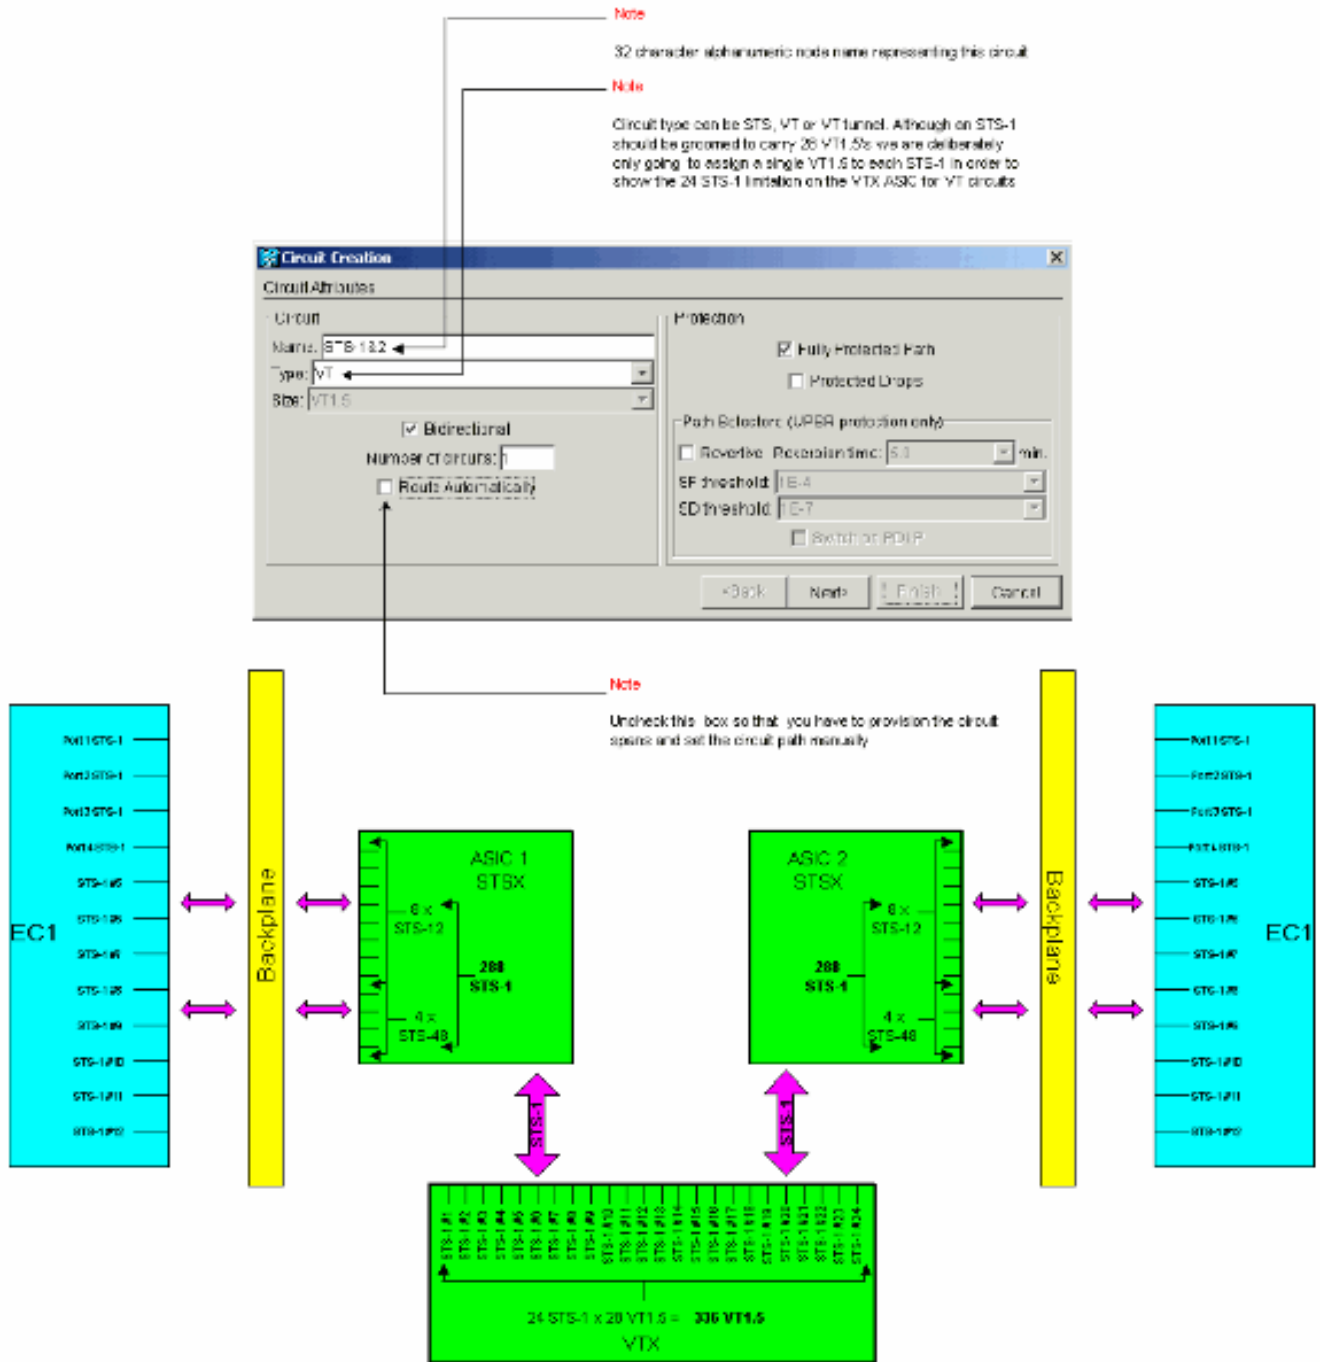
Note

32 character alphanumeric node name representing this circuit

Note

Circuit type can be STS, VT or VT tunnel. Although on STS-1 should be groomed to carry 28 VT1.5's we are deliberately only going to assign a single VT1.5 to each STS-1 in order to show the 24 STS-1 limitation on the VTX ASIC for VT circuits

Circuit Creation

Circuit Attributes

Circuit

Name: STS-1&2

Type: VT

Size: VT1.5

Bidirectional

Number of circuits: 1

Route Automatically

Protection

Fully Protected Path

Protected Drops

Path Selectors (UPSR protection only)

Revertive Reversion time: 5.0 min.

SF threshold: 1E-4

SD threshold: 1E-7

Switch on PDI-P

<Back Next> Finish Cancel

Note

Uncheck this box so that you have to provision the circuit spans and set the circuit path manually

EC1

Port1 STS-1
Port2 STS-1
Port3 STS-1
Port4 STS-1
STS-1#5
STS-1#6
STS-1#6
STS-1#8
STS-1#9
STS-1#10
STS-1#11
STS-1#12

Backplane

ASIC 1 STSX

6 x STS-12

288 STS-1

4 x STS-48

ASIC 2 STSX

6 x STS-12

288 STS-1

4 x STS-48

Backplane

EC1

Port1 STS-1
Port2 STS-1
Port3 STS-1
Port4 STS-1
STS-1#5
STS-1#6
STS-1#7
STS-1#8
STS-1#9
STS-1#10
STS-1#11
STS-1#12

STS-1

STS-1

STS-1 #1
STS-1 #2
STS-1 #3
STS-1 #4
STS-1 #5
STS-1 #6
STS-1 #7
STS-1 #8
STS-1 #9
STS-1 #10
STS-1 #11
STS-1 #12
STS-1 #13
STS-1 #14
STS-1 #15
STS-1 #16
STS-1 #17
STS-1 #18
STS-1 #19
STS-1 #20
STS-1 #21
STS-1 #22
STS-1 #23
STS-1 #24

24 STS-1 x 28 VT1.5 = 336 VT1.5

VTX